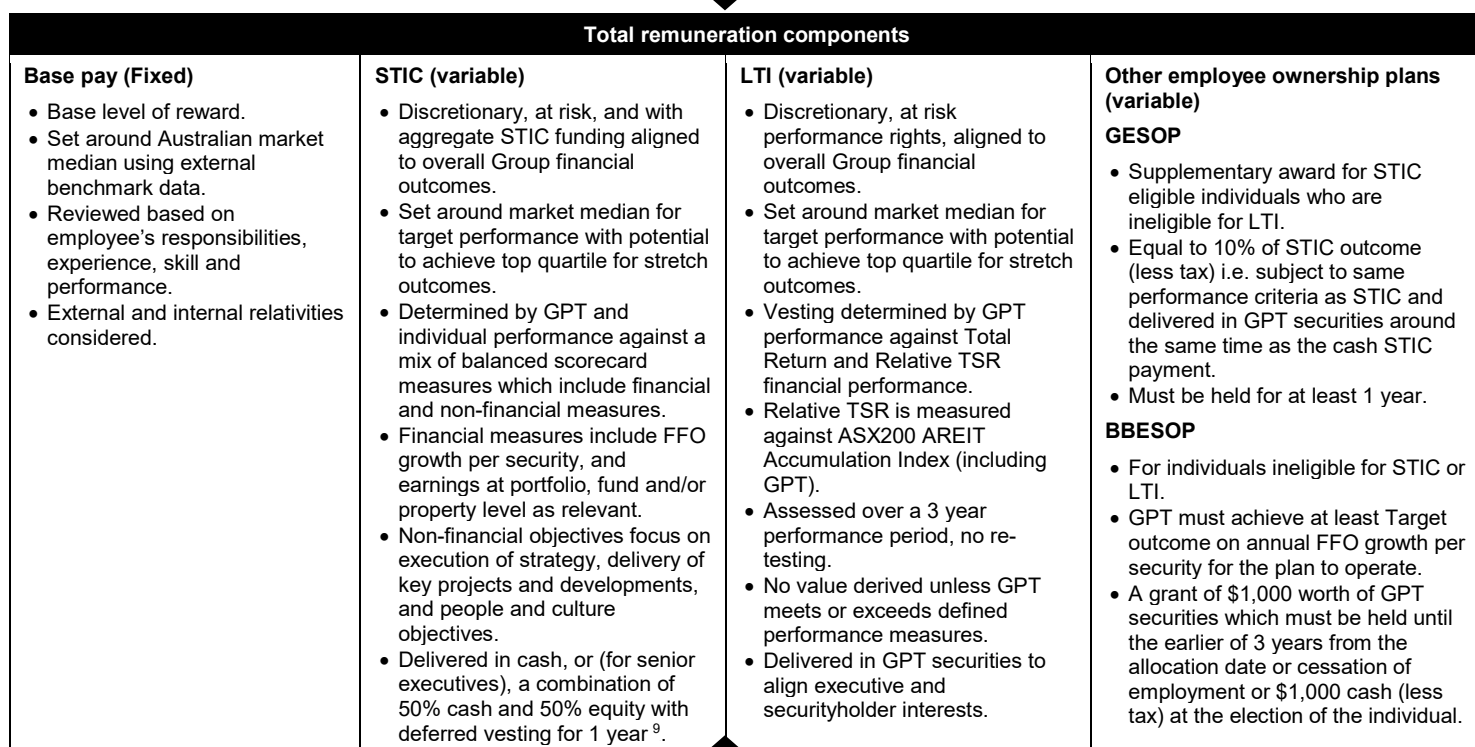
Total remuneration components

| Base pay (Fixed) | STIC (variable) | LTI (variable) | Other employee ownership plans (variable) |
|---|---|---|---|
| • Base level of reward. • Set around Australian market median using external benchmark data. • Reviewed based on employee's responsibilities, experience, skill and performance. • External and internal relativities considered. | • Discretionary, at risk, and with aggregate STIC funding aligned to overall Group financial outcomes. • Set around market median for target performance with potential to achieve top quartile for stretch outcomes. • Determined by GPT and individual performance against a mix of balanced scorecard measures which include financial and non-financial measures. • Financial measures include FFO growth per security, and earnings at portfolio, fund and/or property level as relevant. • Non-financial objectives focus on execution of strategy, delivery of key projects and developments, and people and culture objectives. • Delivered in cash, or (for senior executives), a combination of 50% cash and 50% equity with deferred vesting for 1 year $^9$. | • Discretionary, at risk performance rights, aligned to overall Group financial outcomes. • Set around market median for target performance with potential to achieve top quartile for stretch outcomes. • Vesting determined by GPT performance against Total Return and Relative TSR financial performance. • Relative TSR is measured against ASX200 AREIT Accumulation Index (including GPT). • Assessed over a 3 year performance period, no retesting. • No value derived unless GPT meets or exceeds defined performance measures. • Delivered in GPT securities to align executive and securityholder interests. | GESOP • Supplementary award for STIC eligible individuals who are ineligible for LTI. • Equal to 10% of STIC outcome (less tax) i.e. subject to same performance criteria as STIC and delivered in GPT securities around the same time as the cash STIC payment. • Must be held for at least 1 year. BBESOP • For individuals ineligible for STIC or LTI. • GPT must achieve at least Target outcome on annual FFO growth per security for the plan to operate. • A grant of \$1,000 worth of GPT securities which must be held until the earlier of 3 years from the allocation date or cessation of employment or \$1,000 cash (less tax) at the election of the individual. |